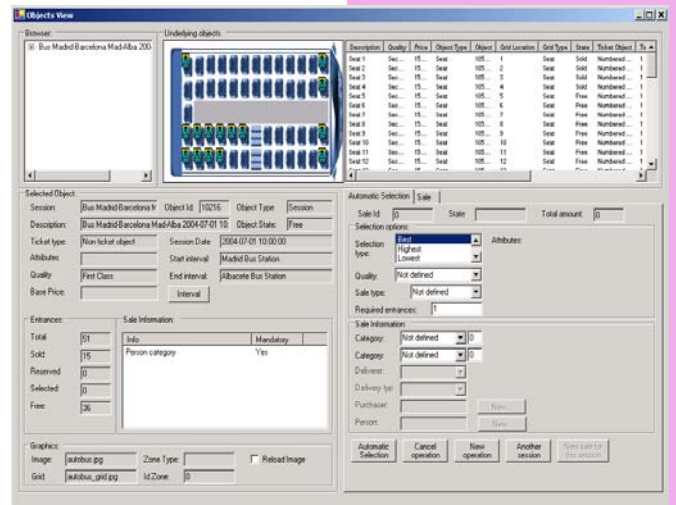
Objects View

Browser:
Bus Madrid-Barcelona Mad-Alba 200

Underlying objects

| Description | Quality | Price | Object Type | Object | Grid Location | Grid Type | State | Ticket Object | Ti |
|---|---|---|---|---|---|---|---|---|---|
| Seat 1 | Sec... | 15... | Seat | 105... | 1 | Seat | Sold | Numbered... | 1 |
| Seat 2 | Sec... | 15... | Seat | 105... | 2 | Seat | Sold | Numbered... | 1 |
| Seat 3 | Sec... | 15... | Seat | 105... | 3 | Seat | Sold | Numbered... | 1 |
| Seat 4 | Sec... | 15... | Seat | 105... | 4 | Seat | Sold | Numbered... | 1 |
| Seat 5 | Sec... | 15... | Seat | 105... | 5 | Seat | Free | Numbered... | 1 |
| Seat 6 | Sec... | 15... | Seat | 105... | 6 | Seat | Free | Numbered... | 1 |
| Seat 7 | Sec... | 15... | Seat | 105... | 7 | Seat | Free | Numbered... | 1 |
| Seat 8 | Sec... | 15... | Seat | 105... | 8 | Seat | Free | Numbered... | 1 |
| Seat 9 | Sec... | 15... | Seat | 105... | 9 | Seat | Free | Numbered... | 1 |
| Seat 10 | Sec... | 15... | Seat | 105... | 10 | Seat | Free | Numbered... | 1 |
| Seat 11 | Sec... | 15... | Seat | 105... | 11 | Seat | Free | Numbered... | 1 |
| Seat 12 | Sec... | 15... | Seat | 105... | 12 | Seat | Free | Numbered... | 1 |

Selected Object:
Session: Bus Madrid-Barcelona N Object Id: 10216 Object Type: Session
Description: Bus Madrid-Barcelona Mad-Alba 2004-07-01 10: Object State: Free
Ticket type: Non ticket object Session Date: 2004-07-01 10:00:00
Attributes: Start interval: Madrid Bus Station
Quality: First Class End interval: Albacete Bus Station
Base Price: Interval

Entrances:
Total: 51
Sold: 15
Reserved: 0
Selected: 0
Free: 36

Sale Information:
| Info | Mandatory |
|---|---|
| Person category | Yes |

Graphics:
Image: autobus.jpg Zone Type: Reload Image
Grid: autobus_grid.jpg Id Zone: 0

Automatic Selection | Sale
Sale Id: 0 State: Total amount: 0
Selection options:
Selection type: Best Highest Lowest Attributes:
Quality: Not defined
Sale type: Not defined
Required entrances: 1
Sale Information:
Category: Not defined 0
Category: Not defined 0
Deliverer:
Delivery typ:
Purchaser: New...
Person: New...

Automatic Selection | Cancel operation | New operation | Another session | New sale for this session